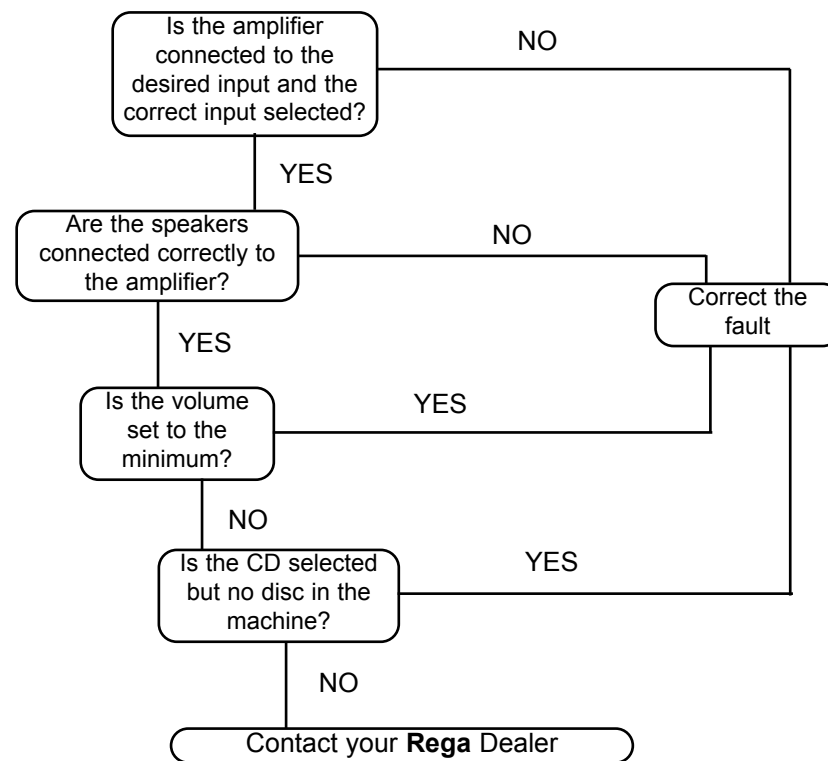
Is the amplifier connected to the desired input and the correct input selected?

NO

YES

Are the speakers connected correctly to the amplifier?

NO

Correct the fault

YES

Is the volume set to the minimum?

YES

NO

Is the CD selected but no disc in the machine?

YES

NO

Contact your **Rega** Dealer